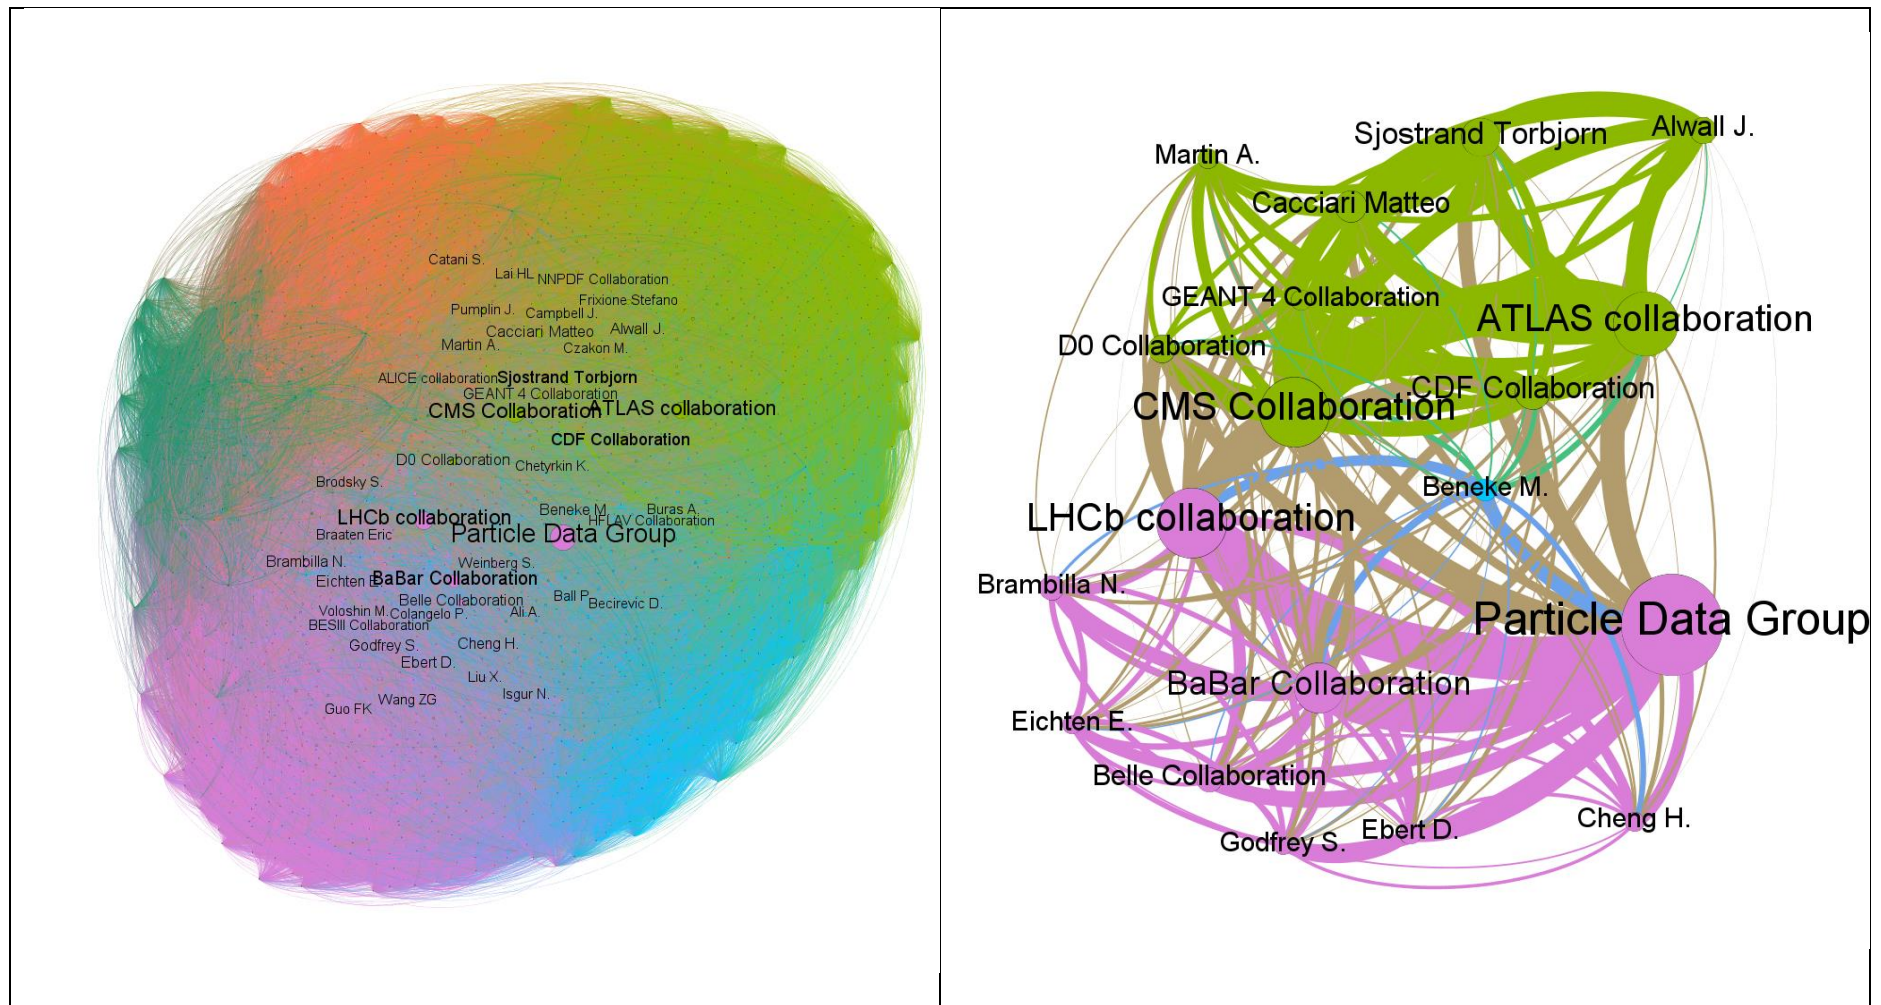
Catani S.
Lai HL
NNPDF Collaboration
Frixione Stefano
Pumplin J.
Campbell J.
Cacciari Matteo
Alwall J.
Martin A.
Czakon M.
ALICE collaboration
Sjostrand Torbjorn
GEANT 4 Collaboration
CMS Collaboration
ATLAS collaboration
CDF Collaboration
D0 Collaboration
Chetyrkin K.
Brodsky S.
Beneke M.
Buras A.
LHCb collaboration
HFLAV Collaboration
Braaten Eric
Particle Data Group
Brambilla N.
Weinberg S.
Eichten E.
BaBar Collaboration
Belle Collaboration
Ball P.
Becirevic D.
Voloshin M.
Colangelo P.
Ali A.
BESIII Collaboration
Godfrey S.
Cheng H.
Ebert D.
Liu X.
Wang ZG
Isgur N.
Guo FK

Sjostrand Torbjorn
Alwall J.
Martin A.
Cacciari Matteo
GEANT 4 Collaboration
ATLAS collaboration
D0 Collaboration
CDF Collaboration
CMS Collaboration
Beneke M.
LHCb collaboration
Brambilla N.
Particle Data Group
BaBar Collaboration
Eichten E.
Belle Collaboration
Cheng H.
Godfrey S.
Ebert D.